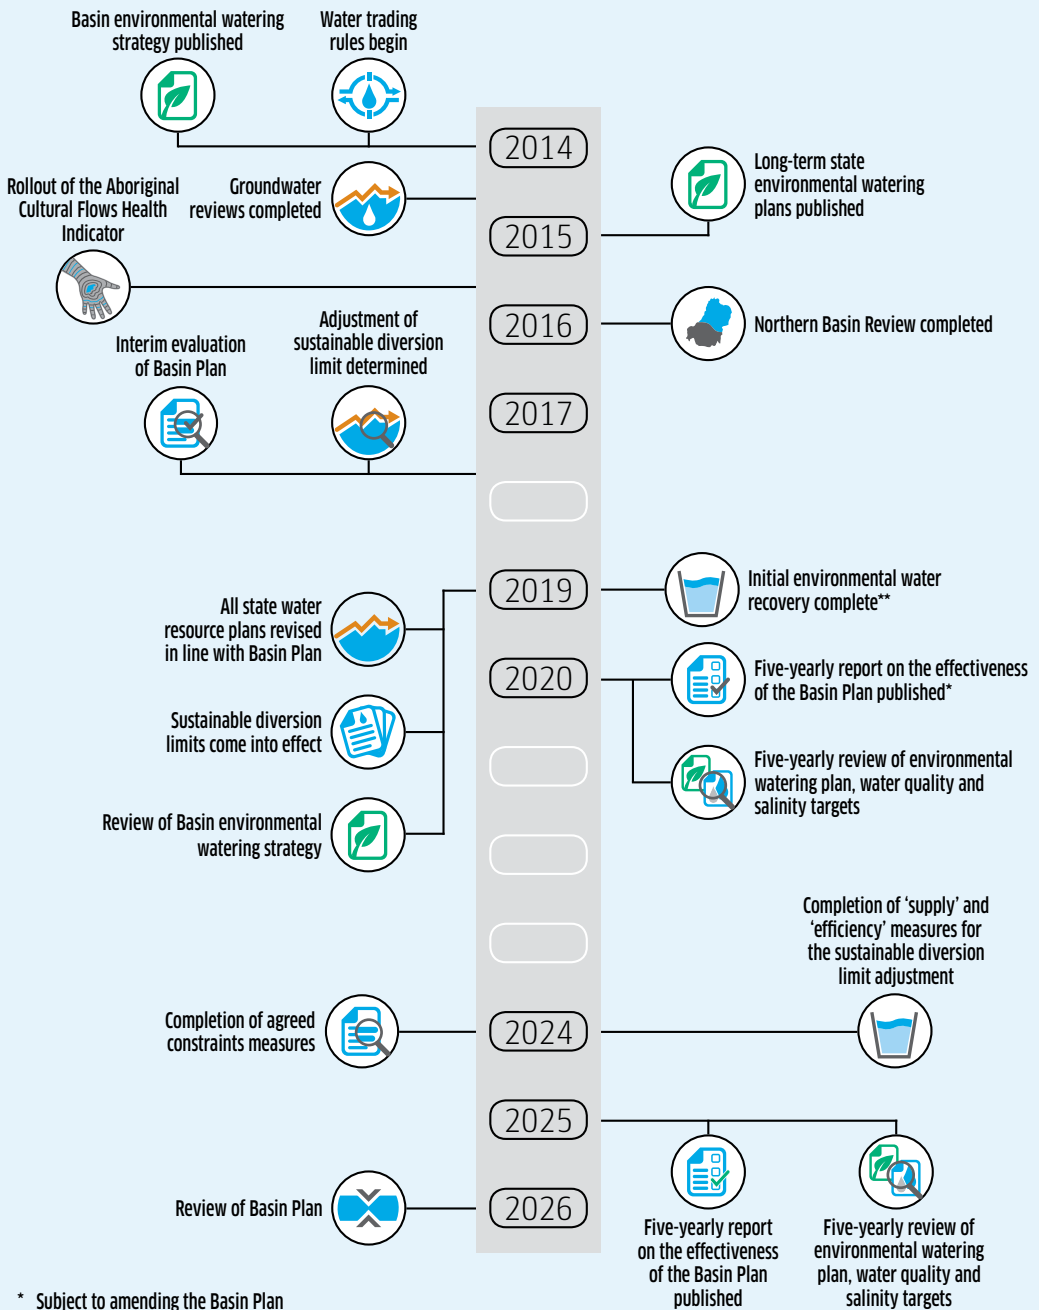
Basin environmental watering strategy published

Water trading rules begin

2014

Rollout of the Aboriginal Cultural Flows Health Indicator

Groundwater reviews completed

2015

Long-term state environmental watering plans published

2016

Northern Basin Review completed

Interim evaluation of Basin Plan

Adjustment of sustainable diversion limit determined

2017

2019

Initial environmental water recovery complete**

All state water resource plans revised in line with Basin Plan

2020

Five-yearly report on the effectiveness of the Basin Plan published*

Sustainable diversion limits come into effect

Five-yearly review of environmental watering plan, water quality and salinity targets

Review of Basin environmental watering strategy

Completion of 'supply' and 'efficiency' measures for the sustainable diversion limit adjustment

Completion of agreed constraints measures

2024

2025

Review of Basin Plan

2026

Five-yearly report on the effectiveness of the Basin Plan published

Five-yearly review of environmental watering plan, water quality and salinity targets

* Subject to amending the Basin Plan